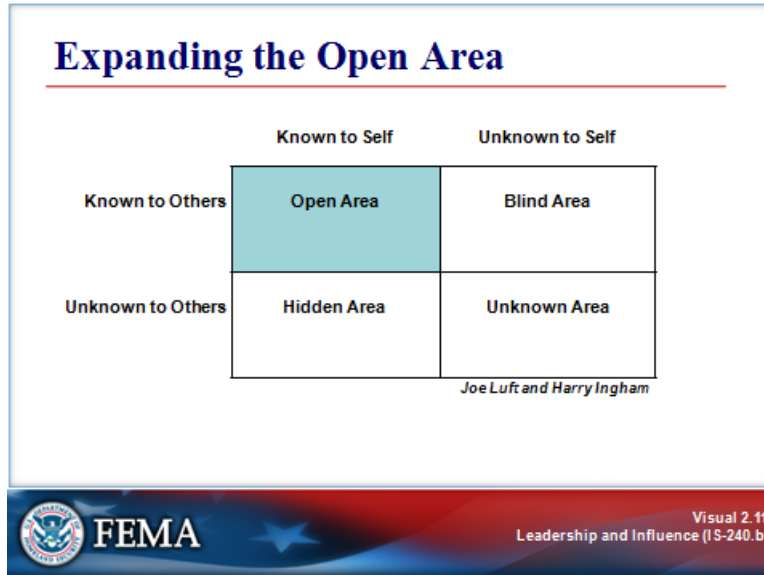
Expanding the Open Area

| | Known to Self | Unknown to Self |
|---|---|---|
| Known to Others | Open Area | Blind Area |
| Unknown to Others | Hidden Area | Unknown Area |

Joe Luft and Harry Ingham

FEMA

Visual 2.1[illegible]
Leadership and Influence (IS-240.b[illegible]